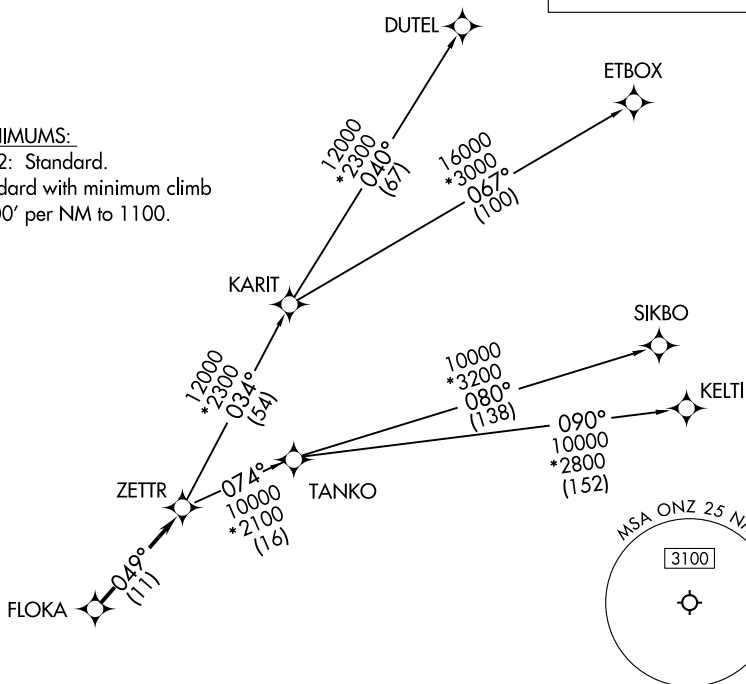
DUTEL

ETBOX

IMUMS:
2: Standard.
dard with minimum climb
0' per NM to 1100.

12000
*2300
040°
(67)

16000
*3000
067°
(100)

KARIT

12000
*2300
034°
(54)

SIKBO

10000
*3200
080°
(138)

KELTI

090°
10000
*2800
(152)

ZETTR

074°
10000
*2100
(16)

TANKO

MSA ONZ 25 N

3100

049°
(11)

FLOKA